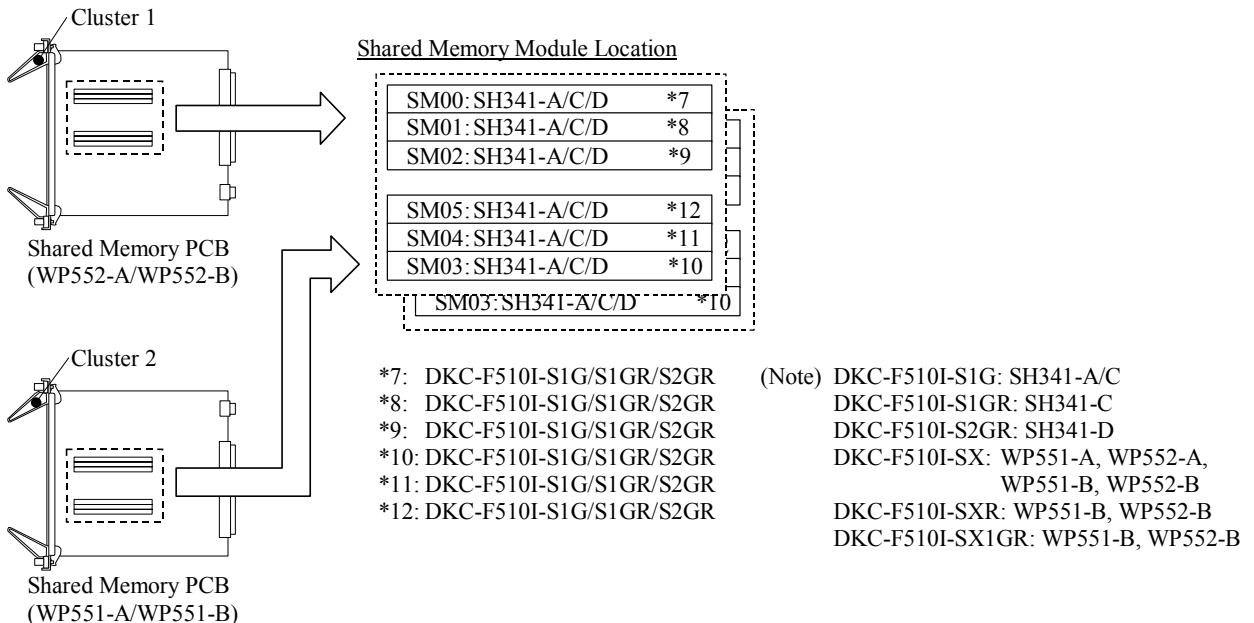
Cluster 1

Shared Memory Module Location

SM00: SH341-A/C/D *7
SM01: SH341-A/C/D *8
SM02: SH341-A/C/D *9

SM05: SH341-A/C/D *12
SM04: SH341-A/C/D *11
SM03: SH341-A/C/D *10
SM03: SH341-A/C/D *10

Shared Memory PCB (WP552-A/WP552-B)

Cluster 2

Shared Memory PCB (WP551-A/WP551-B)

*7: DKC-F510I-S1G/S1GR/S2GR
*8: DKC-F510I-S1G/S1GR/S2GR
*9: DKC-F510I-S1G/S1GR/S2GR
*10: DKC-F510I-S1G/S1GR/S2GR
*11: DKC-F510I-S1G/S1GR/S2GR
*12: DKC-F510I-S1G/S1GR/S2GR

(Note) DKC-F510I-S1G: SH341-A/C
DKC-F510I-S1GR: SH341-C
DKC-F510I-S2GR: SH341-D
DKC-F510I-SX: WP551-A, WP552-A, WP551-B, WP552-B
DKC-F510I-SXR: WP551-B, WP552-B
DKC-F510I-SX1GR: WP551-B, WP552-B